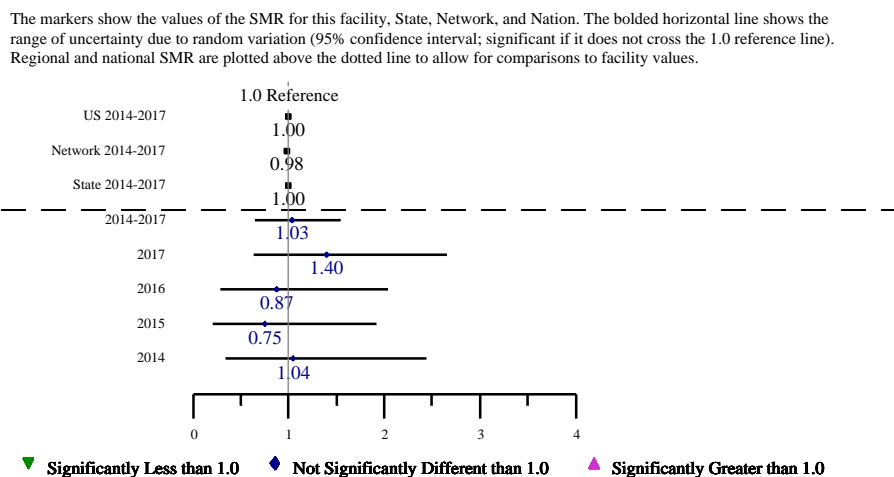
The markers show the values of the SMR for this facility, State, Network, and Nation. The bolded horizontal line shows the range of uncertainty due to random variation (95% confidence interval; significant if it does not cross the 1.0 reference line). Regional and national SMR are plotted above the dotted line to allow for comparisons to facility values.

1.0 Reference

US 2014-2017
1.00

Network 2014-2017
0.98

State 2014-2017
1.00

2014-2017
1.03

2017
1.40

2016
0.87

2015
0.75

2014
1.04

0
1
2
3
4

▼ Significantly Less than 1.0 ◆ Not Significantly Different than 1.0 ▲ Significantly Greater than 1.0